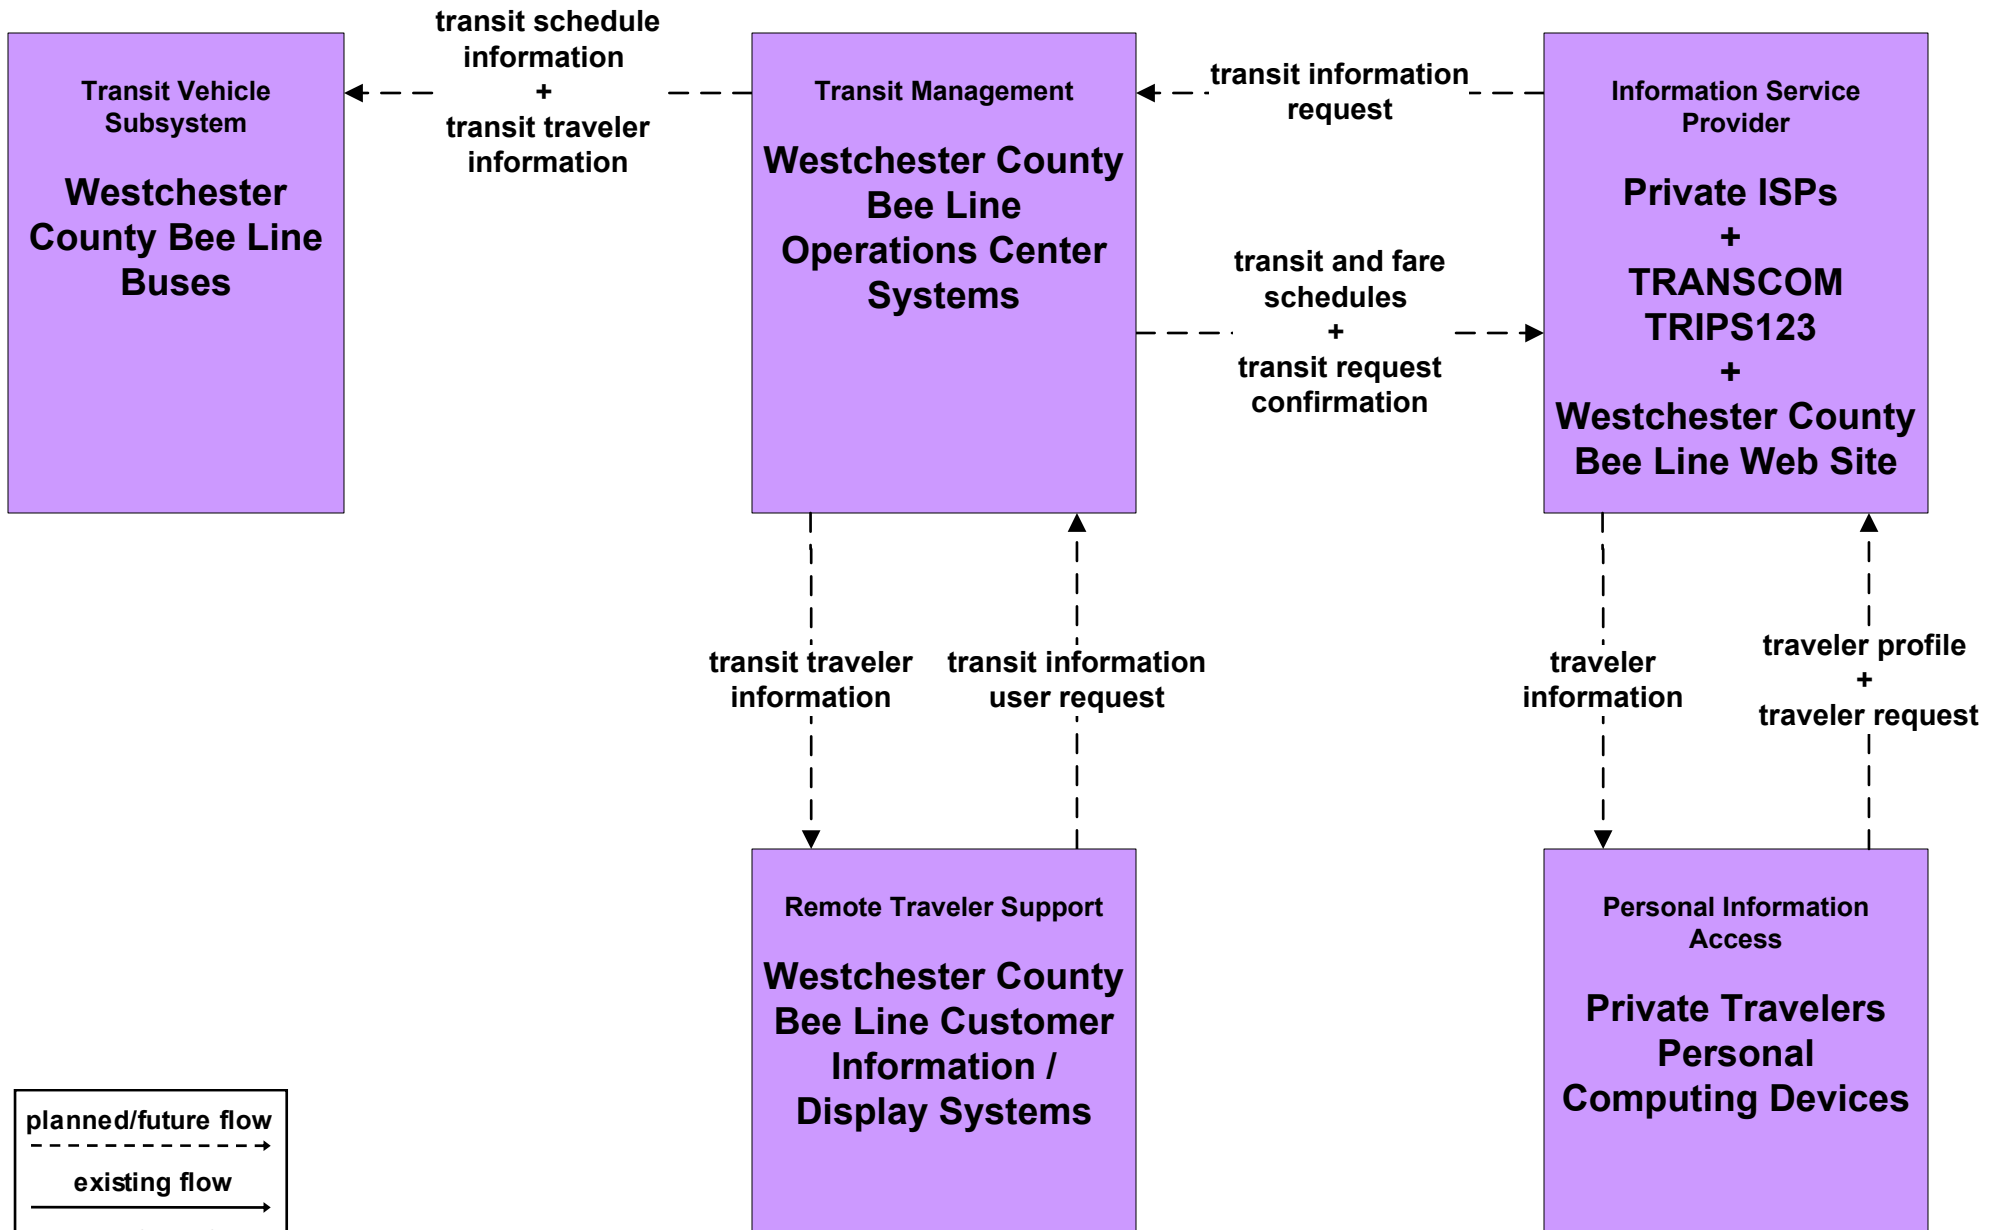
Transit Vehicle Subsystem

Westchester County Bee Line Buses

transit schedule information + transit traveler information

Transit Management

Westchester County Bee Line Operations Center Systems

transit information request

Information Service Provider

Private ISPs + TRANSCOM TRIPS123 + Westchester County Bee Line Web Site

transit and fare schedules + transit request confirmation

transit traveler information

transit information user request

traveler information

traveler profile + traveler request

Remote Traveler Support

Westchester County Bee Line Customer Information / Display Systems

Personal Information Access

Private Travelers Personal Computing Devices

planned/future flow

existing flow